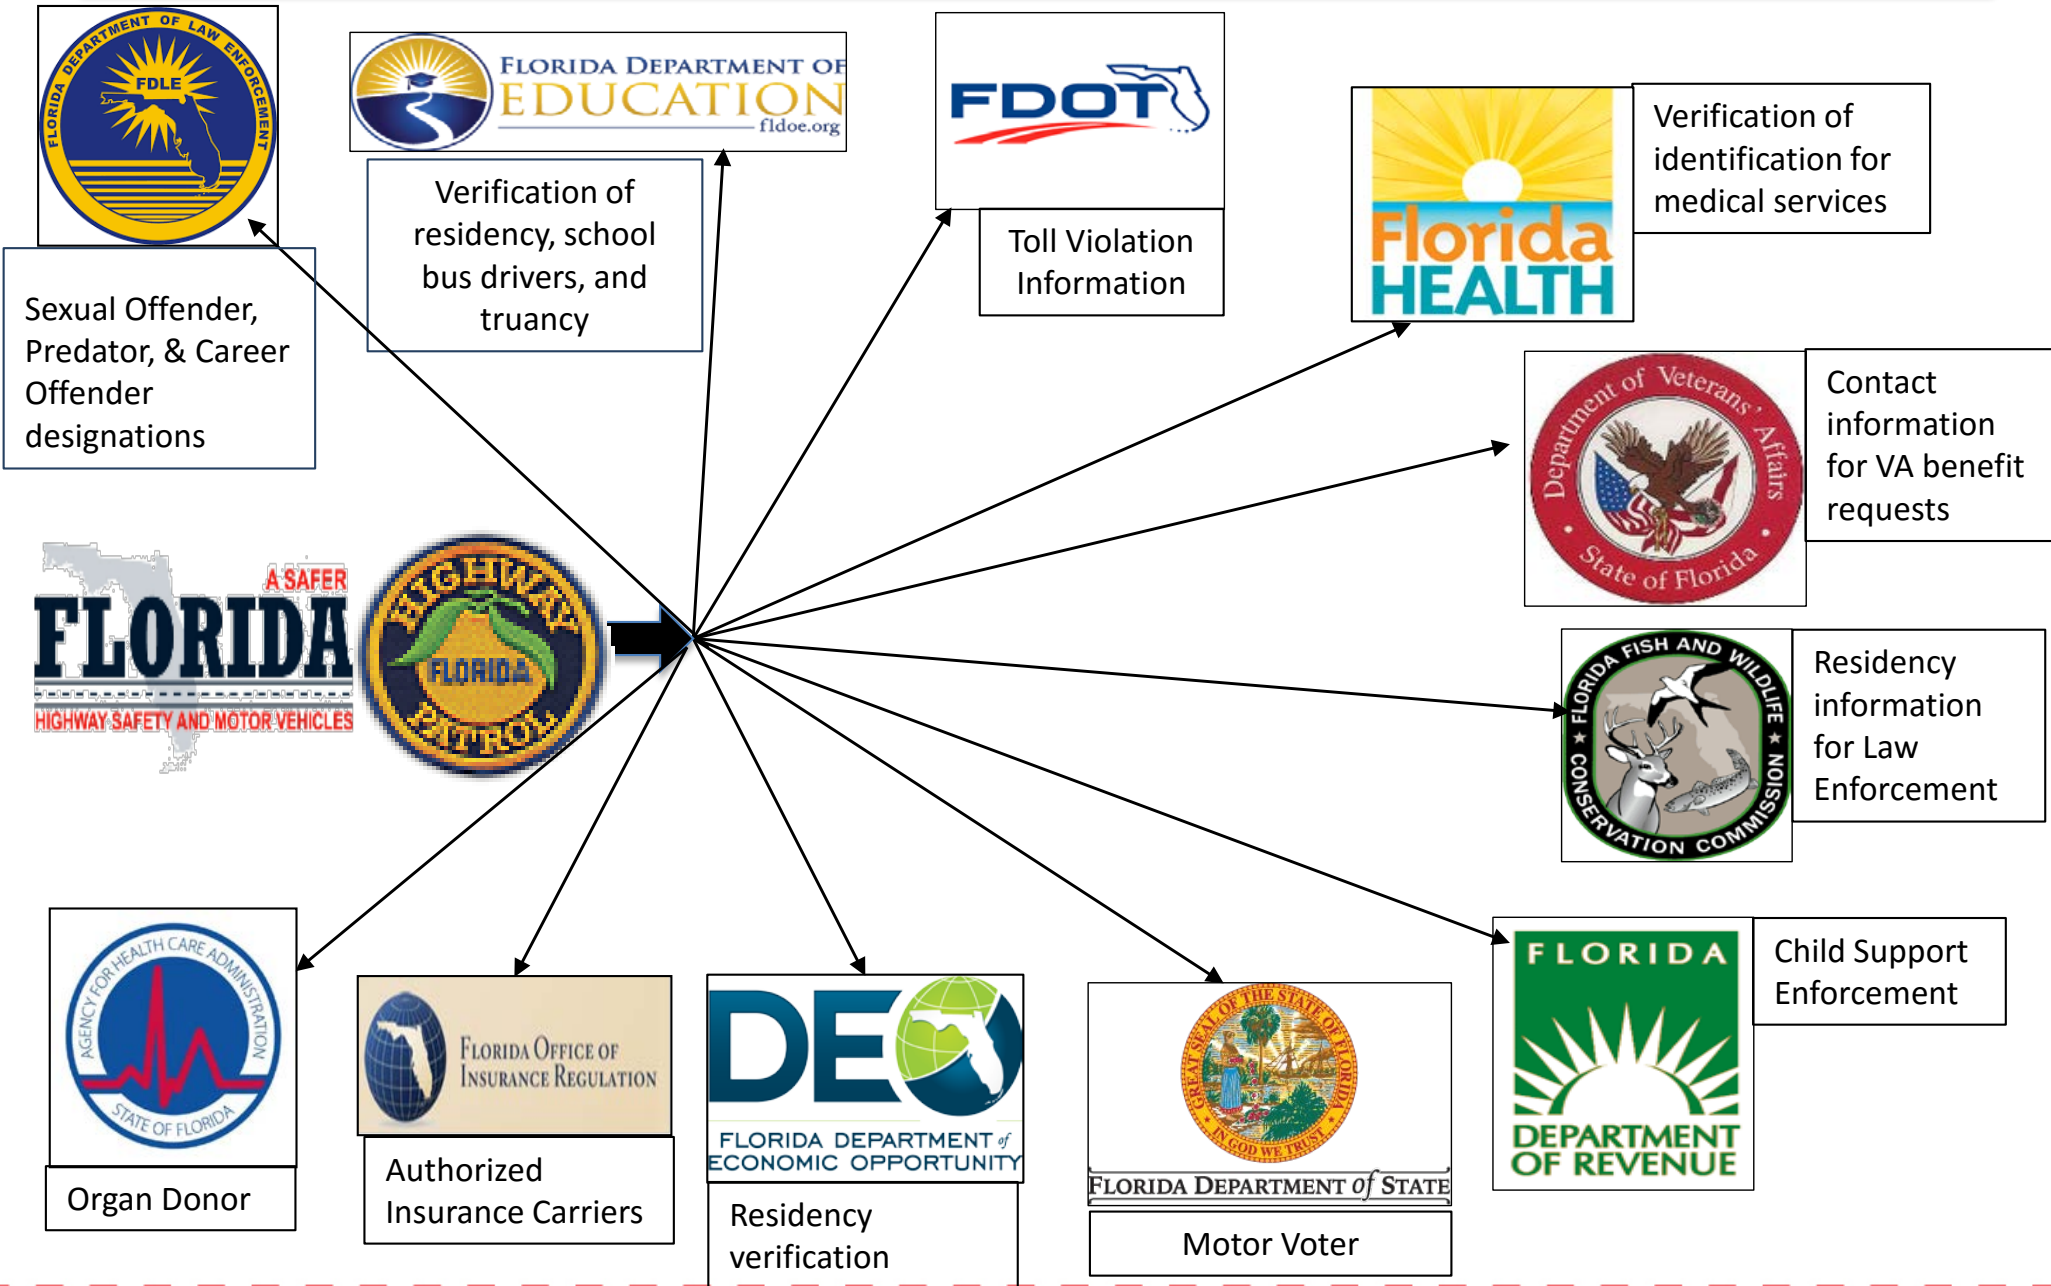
FLORIDA DEPARTMENT OF LAW ENFORCEMENT FDLE

FLORIDA DEPARTMENT OF EDUCATION fldoe.org

Verification of residency, school bus drivers, and truancy

FDOT

Toll Violation Information

Florida HEALTH

Verification of identification for medical services

Sexual Offender, Predator, & Career Offender designations

A SAFER FLORIDA HIGHWAY SAFETY AND MOTOR VEHICLES

HIGHWAY FLORIDA PATROL

Department of Veterans' Affairs State of Florida

Contact information for VA benefit requests

FLORIDA FISH AND WILDLIFE CONSERVATION COMMISSION

Residency information for Law Enforcement

AGENCY FOR HEALTH CARE ADMINISTRATION STATE OF FLORIDA

Organ Donor

Florida Office of Insurance Regulation

Authorized Insurance Carriers

DEO FLORIDA DEPARTMENT of ECONOMIC OPPORTUNITY

Residency verification

GREAT SEAL OF THE STATE OF FLORIDA IN GOD WE TRUST

FLORIDA DEPARTMENT of STATE

Motor Voter

FLORIDA DEPARTMENT OF REVENUE

Child Support Enforcement